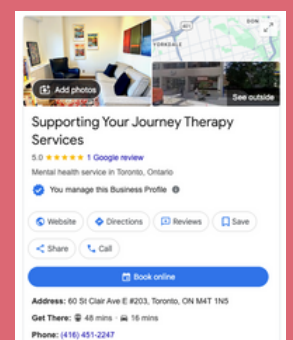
Add photos

YORKDALE

DON

See outside

Supporting Your Journey Therapy Services

5.0 ★★★★★ 1 Google review

Mental health service in Toronto, Ontario

You manage this Business Profile

Website

Directions

Reviews

Save

Share

Call

Book online

Address: 60 St Clair Ave E #203, Toronto, ON M4T 1N5

Get There: 48 mins · 16 mins

Phone: (416) 451-2247